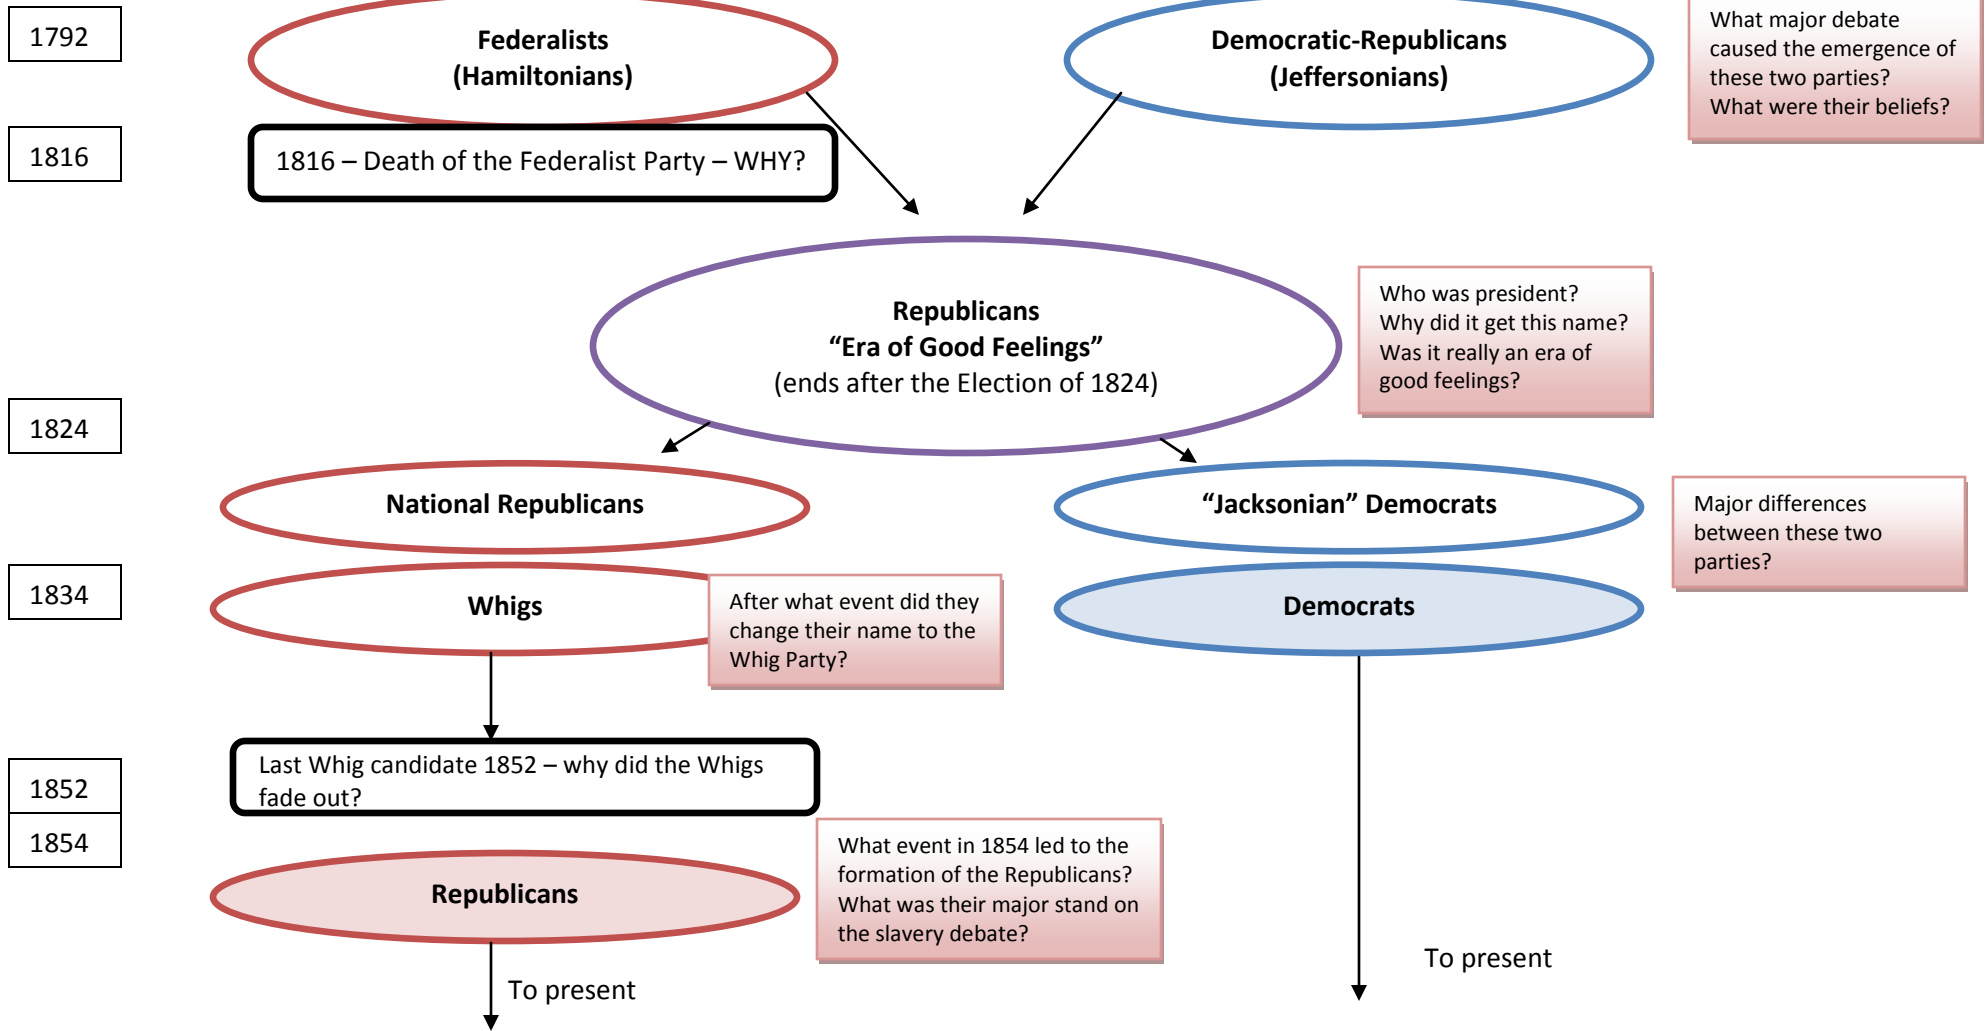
1792

Federalists
(Hamiltonians)

Democratic-Republicans
(Jeffersonians)

What major debate caused the emergence of these two parties?
What were their beliefs?

1816

1816 – Death of the Federalist Party – WHY?

Republicans
“Era of Good Feelings”
(ends after the Election of 1824)

Who was president?
Why did it get this name?
Was it really an era of good feelings?

1824

National Republicans

“Jacksonian” Democrats

Major differences between these two parties?

1834

Whigs

After what event did they change their name to the Whig Party?

Democrats

Last Whig candidate 1852 – why did the Whigs fade out?

1852

1854

What event in 1854 led to the formation of the Republicans? What was their major stand on the slavery debate?

Republicans

To present

To present